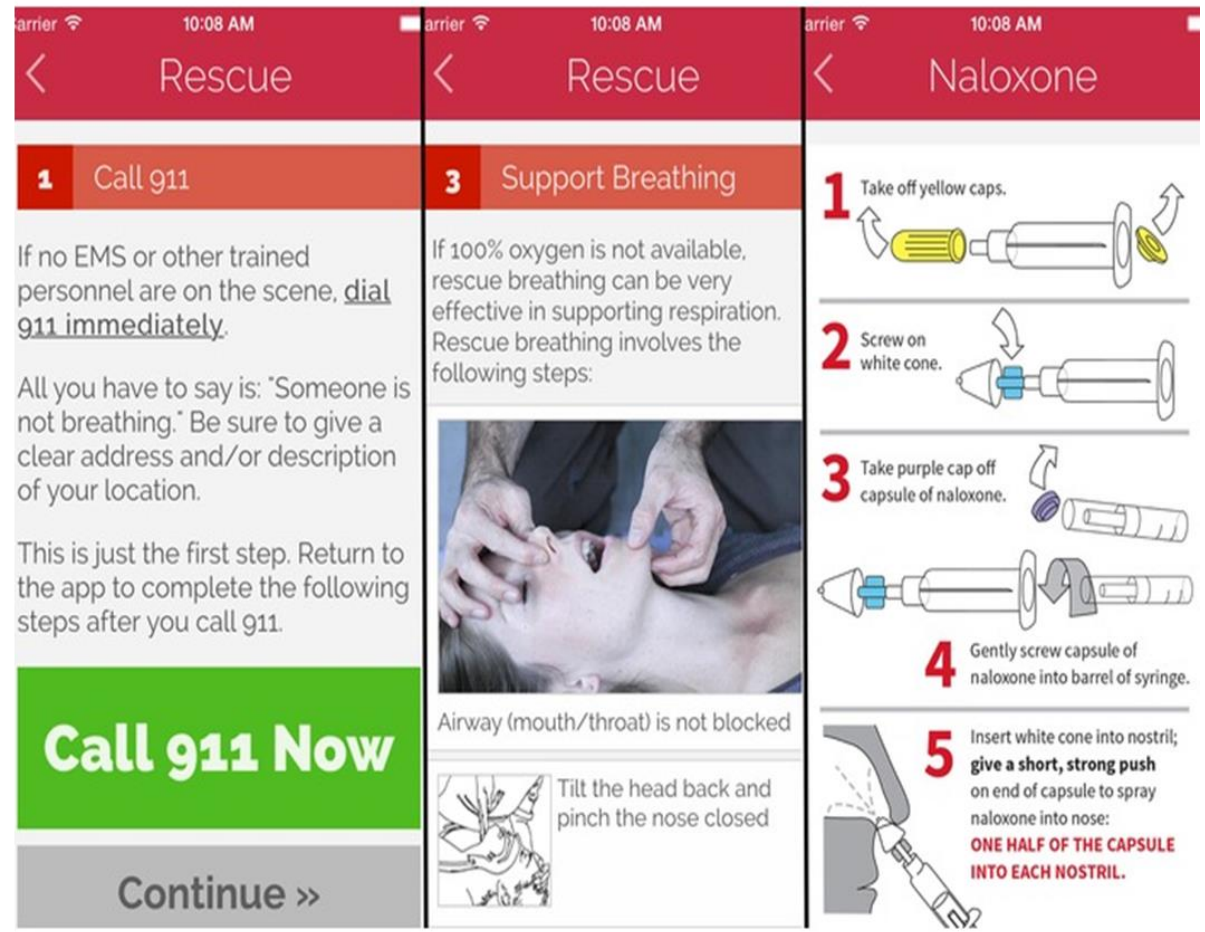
arrier 10:08 AM
<
Rescue

1 Call 911

If no EMS or other trained personnel are on the scene, dial 911 immediately.

All you have to say is: "Someone is not breathing." Be sure to give a clear address and/or description of your location.

This is just the first step. Return to the app to complete the following steps after you call 911.

Call 911 Now

Continue »

arrier 10:08 AM
<
Rescue

3 Support Breathing

If 100% oxygen is not available, rescue breathing can be very effective in supporting respiration. Rescue breathing involves the following steps:

Airway (mouth/throat) is not blocked

Tilt the head back and pinch the nose closed

arrier 10:08 AM
<
Naloxone

1 Take off yellow caps.

2 Screw on white cone.

3 Take purple cap off capsule of naloxone.

4 Gently screw capsule of naloxone into barrel of syringe.

5 Insert white cone into nostril; give a short, strong push on end of capsule to spray naloxone into nose: ONE HALF OF THE CAPSULE INTO EACH NOSTRIL.